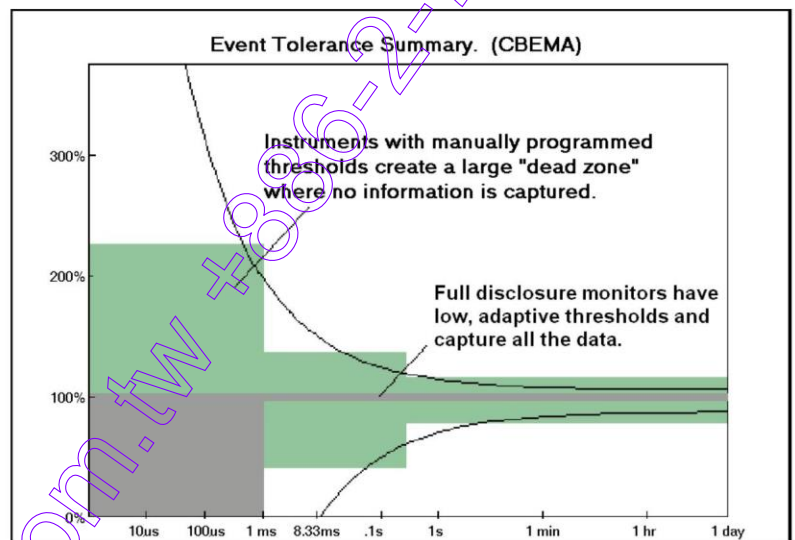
Event Tolerance Summary. (CBEMA)

Instruments with manually programmed thresholds create a large "dead zone" where no information is captured.

Full disclosure monitors have low, adaptive thresholds and capture all the data.

300%

200%

100%

0%

10us

100us

1 ms

8.33ms

.1s

1s

1 min

1 hr

1 day

om.tw +886-2-